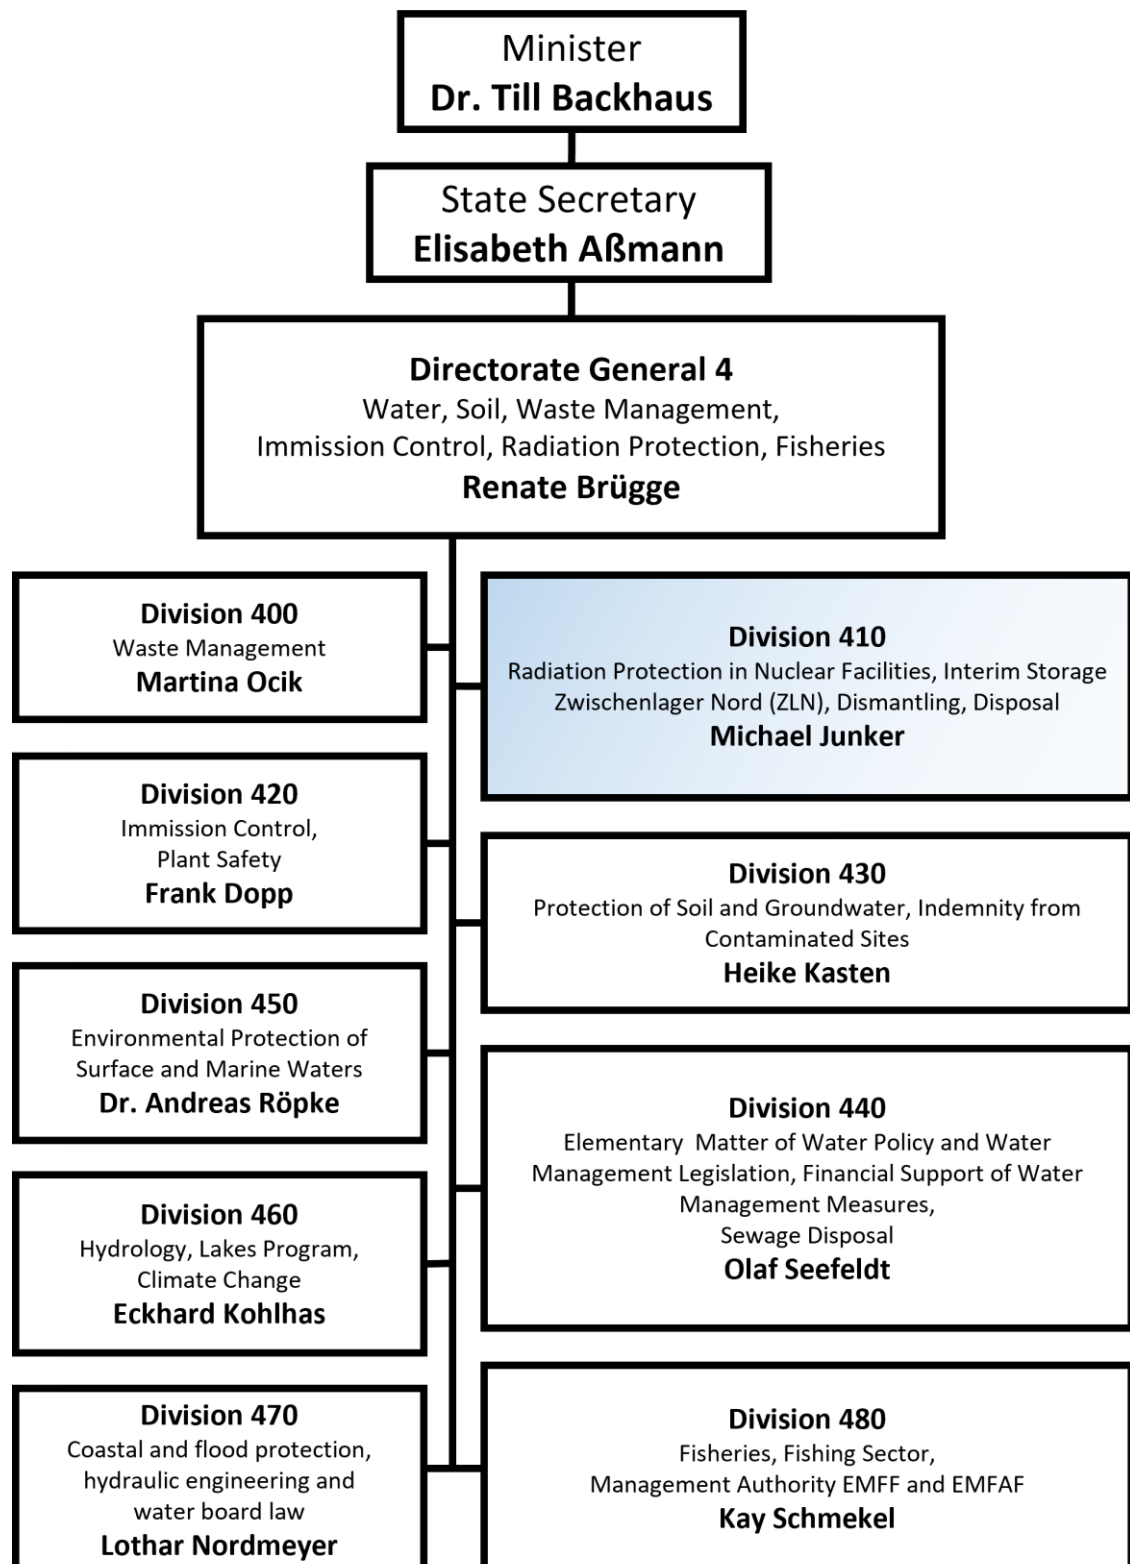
Minister
**Dr. Till Backhaus**

State Secretary
**Elisabeth Aßmann**

**Directorate General 4**
Water, Soil, Waste Management, Immission Control, Radiation Protection, Fisheries
**Renate Brügge**

**Division 400**
Waste Management
**Martina Ocik**

**Division 410**
Radiation Protection in Nuclear Facilities, Interim Storage Zwischenlager Nord (ZLN), Dismantling, Disposal
**Michael Junker**

**Division 420**
Immission Control, Plant Safety
**Frank Dopp**

**Division 430**
Protection of Soil and Groundwater, Indemnity from Contaminated Sites
**Heike Kasten**

**Division 450**
Environmental Protection of Surface and Marine Waters
**Dr. Andreas Röpke**

**Division 440**
Elementary Matter of Water Policy and Water Management Legislation, Financial Support of Water Management Measures, Sewage Disposal
**Olaf Seefeldt**

**Division 460**
Hydrology, Lakes Program, Climate Change
**Eckhard Kohlhas**

**Division 470**
Coastal and flood protection, hydraulic engineering and water board law
**Lothar Nordmeyer**

**Division 480**
Fisheries, Fishing Sector, Management Authority EMFF and EMFAF
**Kay Schmekel**